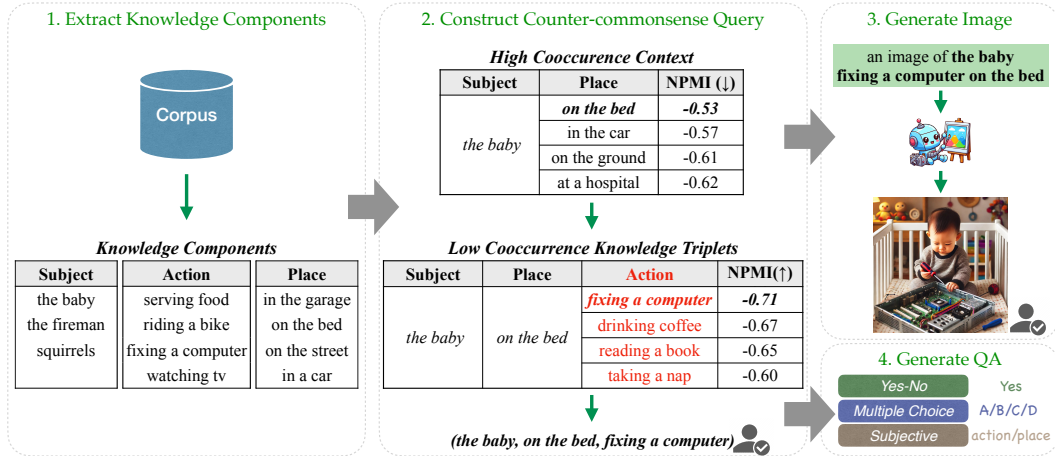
1. Extract Knowledge Components

Corpus

Knowledge Components

| Subject | Action | Place |
|---|---|---|
| the baby<br>the fireman<br>squirrels | serving food<br>riding a bike<br>fixing a computer<br>watching tv | in the garage<br>on the bed<br>on the street<br>in a car |

2. Construct Counter-commonsense Query

High Cooccurence Context

| Subject | Place | NPMI (↓) |
|---|---|---|
| the baby | on the bed | -0.53 |
| | in the car | -0.57 |
| | on the ground | -0.61 |
| | at a hospital | -0.62 |

Low Cooccurrence Knowledge Triplets

| Subject | Place | Action | NPMI(↑) |
|---|---|---|---|
| the baby | on the bed | fixing a computer | -0.71 |
| | | drinking coffee | -0.67 |
| | | reading a book | -0.65 |
| | | taking a nap | -0.60 |

(the baby, on the bed, fixing a computer)

3. Generate Image

an image of the baby fixing a computer on the bed

4. Generate QA

Yes-No Yes
Multiple Choice A/B/C/D
Subjective action/place